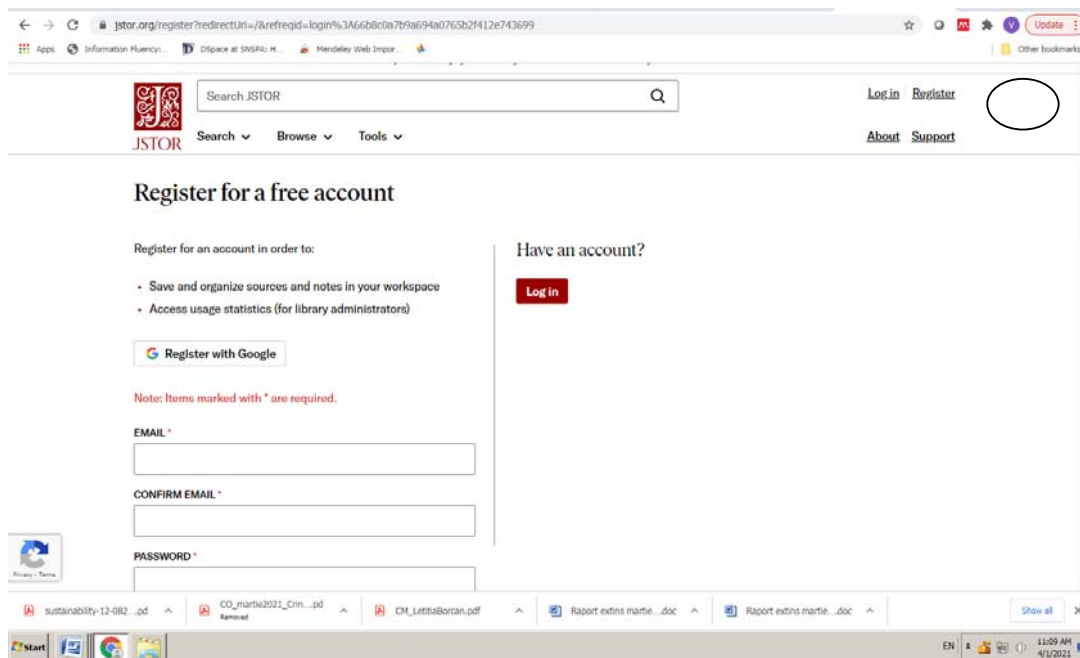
jstor.org/register?redirectUri=/&refreqid=login%3A66b8c0a7b9a694a0765b2f412e743699

Update

Apps Information Fluency:... DSpace at SNSPA: H... Mendeley Web Impor...

Other bookmarks

JSTOR

Search JSTOR

Search Browse Tools

Log in Register

About Support

Register for a free account

Register for an account in order to:

- Save and organize sources and notes in your workspace
- Access usage statistics (for library administrators)

Register with Google

Note: Items marked with * are required.

EMAIL *

CONFIRM EMAIL *

PASSWORD *

Have an account?

Log in

Privacy - Terms

sustainability-12-082....pd

CO_martie2021_Crin....pd
Removed

CM_LetitiaBorcan.pdf

Raport extins martie....doc

Raport extins martie....doc

Show all

Start

EN

11:09 AM
4/1/2021